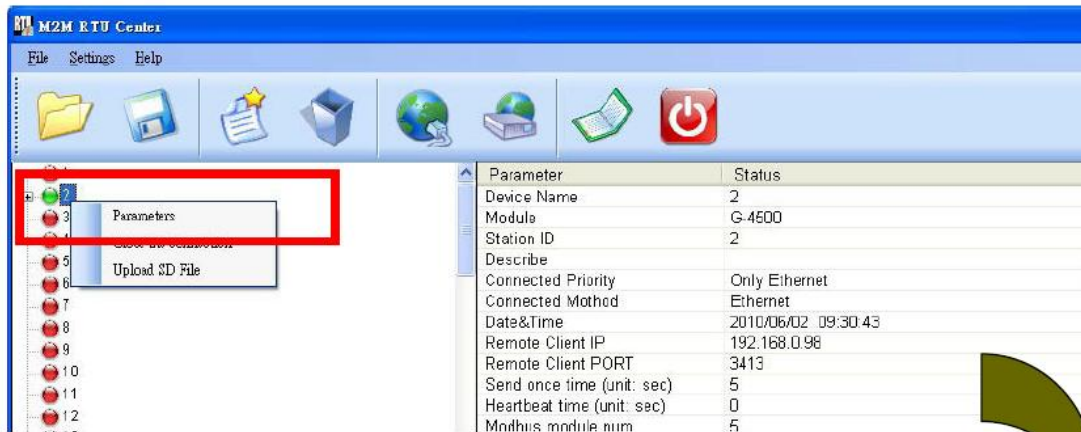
M2M RTU Center

File Settings Help

2
3
5
6
7
8
9
10
11
12

Parameters
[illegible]
Upload SD File

| Parameter | Status |
|---|---|
| Device Name | 2 |
| Module | G-4500 |
| Station ID | 2 |
| Describe | |
| Connected Priority | Only Ethernet |
| Connected Mothod | Ethernet |
| Date&Time | 2010/06/02 09:30:43 |
| Remote Client IP | 192.168.0.98 |
| Remote Client PORT | 3413 |
| Send once time (unit: sec) | 5 |
| Heartbeat time (unit: sec) | 0 |
| Modbus module num | 5 |